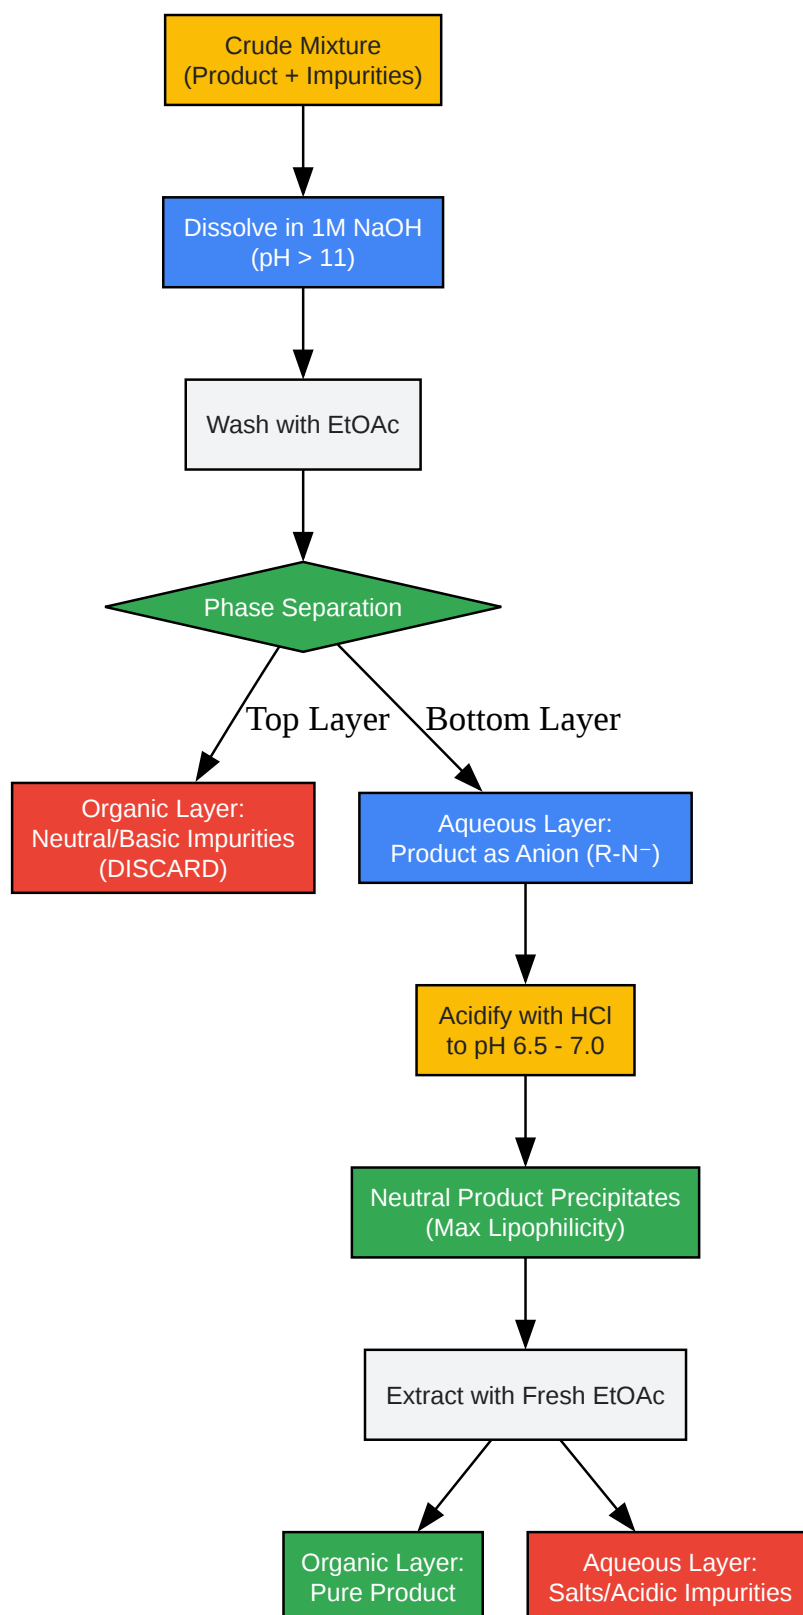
Crude Mixture
(Product + Impurities)

Dissolve in 1M NaOH
(pH > 11)

Wash with EtOAc

Phase Separation

Top Layer

Bottom Layer

Organic Layer:
Neutral/Basic Impurities
(DISCARD)

Aqueous Layer:
Product as Anion (R-N⁻)

Acidify with HCl
to pH 6.5 - 7.0

Neutral Product Precipitates
(Max Lipophilicity)

Extract with Fresh EtOAc

Organic Layer:
Pure Product

Aqueous Layer:
Salts/Acidic Impurities